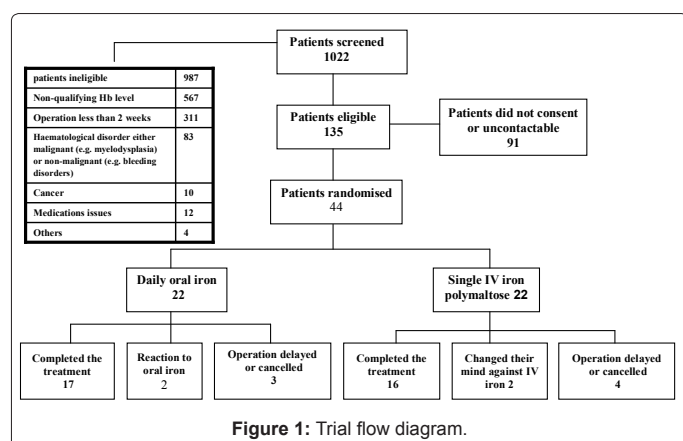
Patients screened
1022

| patients ineligible | 987 |
|---|---|
| Non-qualifying Hb level | 567 |
| Operation less than 2 weeks | 311 |
| Haematological disorder either malignant (e.g. myelodysplasia) or non-malignant (e.g. bleeding disorders) | 83 |
| Cancer | 10 |
| Medications issues | 12 |
| Others | 4 |

Patients eligible
135

Patients did not consent or uncontactable
91

Patients randomised
44

Daily oral iron
22

Single IV iron polymaltose 22

Completed the treatment
17

Reaction to oral iron
2

Operation delayed or cancelled
3

Completed the treatment
16

Changed their mind against IV iron 2

Operation delayed or cancelled
4

Figure 1: Trial flow diagram.